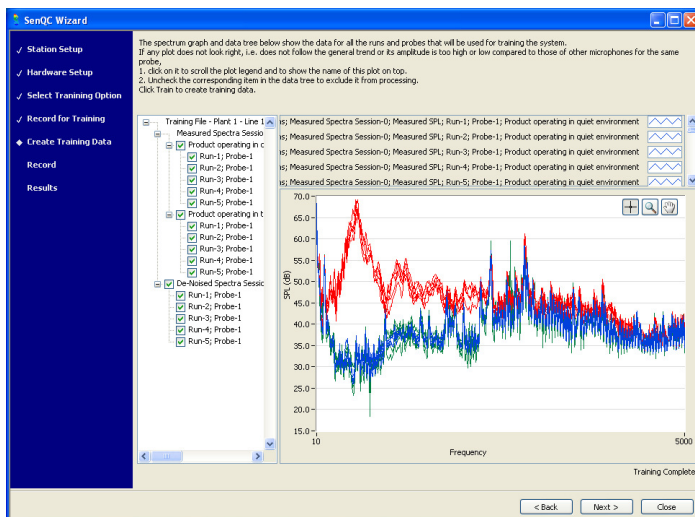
SenQC Wizard

✓ Station Setup
✓ Hardware Setup
✓ Select Training Option
✓ Record for Training
◆ Create Training Data
Record
Results

The spectrum graph and data tree below show the data for all the runs and probes that will be used for training the system.
If any plot does not look right, i.e. does not follow the general trend or its amplitude is too high or low compared to those of other microphones for the same probe,
1. click on it to scroll the plot legend and to show the name of this plot on top.
2. Uncheck the corresponding item in the data tree to exclude it from processing.
Click Train to create training data.

Training File - Plant 1 - Line 1
Measured Spectra Sessio
Product operating in c
Run-1; Probe-1
Run-2; Probe-1
Run-3; Probe-1
Run-4; Probe-1
Run-5; Probe-1
Product operating in t
Run-1; Probe-1
Run-2; Probe-1
Run-3; Probe-1
Run-4; Probe-1
Run-5; Probe-1
De-Noised Spectra Sessic
Run-1; Probe-1
Run-2; Probe-1
Run-3; Probe-1
Run-4; Probe-1
Run-5; Probe-1

s; Measured Spectra Session-0; Measured SPL; Run-1; Probe-1; Product operating in quiet environment
s; Measured Spectra Session-0; Measured SPL; Run-2; Probe-1; Product operating in quiet environment
s; Measured Spectra Session-0; Measured SPL; Run-3; Probe-1; Product operating in quiet environment
s; Measured Spectra Session-0; Measured SPL; Run-4; Probe-1; Product operating in quiet environment
s; Measured Spectra Session-0; Measured SPL; Run-5; Probe-1; Product operating in quiet environment

70.0
65.0
60.0
55.0
50.0
45.0
40.0
35.0
30.0
25.0
20.0
15.0
SPL (dB)
10
Frequency
5000

Training Complete

< Back
Next >
Close